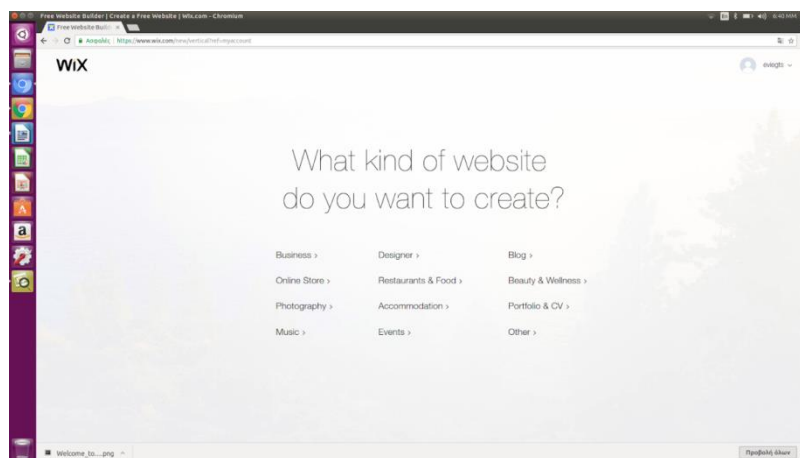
Free Website Builder | Create a Free Website | Wix.com - Chromium

Free Website Builde ×

Ασφαλής | https://www.wix.com/new/vertical?ref=myaccount

WiX

eviagfo

What kind of website do you want to create?

Business ›
Designer ›
Blog ›
Online Store ›
Restaurants & Food ›
Beauty & Wellness ›
Photography ›
Accommodation ›
Portfolio & CV ›
Music ›
Events ›
Other ›

Welcome_to....png

Προβολή όλων